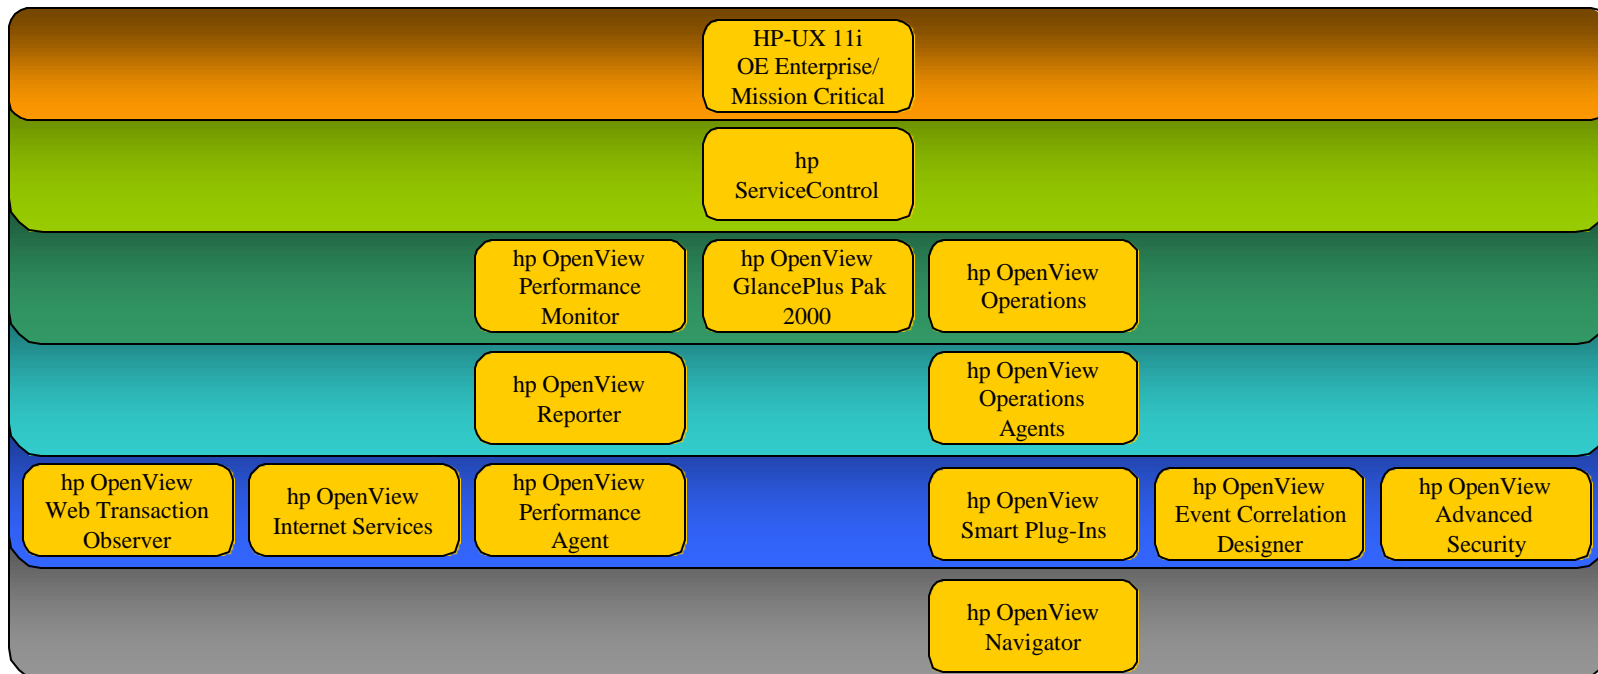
HP-UX 11i
OE Enterprise/
Mission Critical

hp
ServiceControl

hp OpenView
Performance
Monitor

hp OpenView
GlancePlus Pak
2000

hp OpenView
Operations

hp OpenView
Reporter

hp OpenView
Operations
Agents

hp OpenView
Web Transaction
Observer

hp OpenView
Internet Services

hp OpenView
Performance
Agent

hp OpenView
Smart Plug-Ins

hp OpenView
Event Correlation
Designer

hp OpenView
Advanced
Security

hp OpenView
Navigator